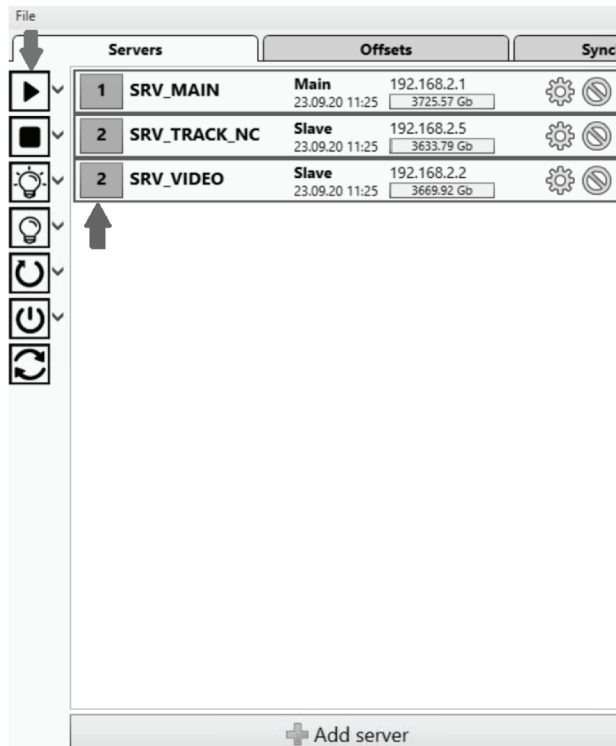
File

Servers | Offsets | Sync

| | | | | |
|---|---|---|---|---|
| 1 | SRV_MAIN | Main 23.09.20 11:25 | 192.168.2.1 3725.57 Gb | |
| 2 | SRV_TRACK_NC | Slave 23.09.20 11:25 | 192.168.2.5 3633.79 Gb | |
| 2 | SRV_VIDEO | Slave 23.09.20 11:25 | 192.168.2.2 3669.92 Gb | |

Add server